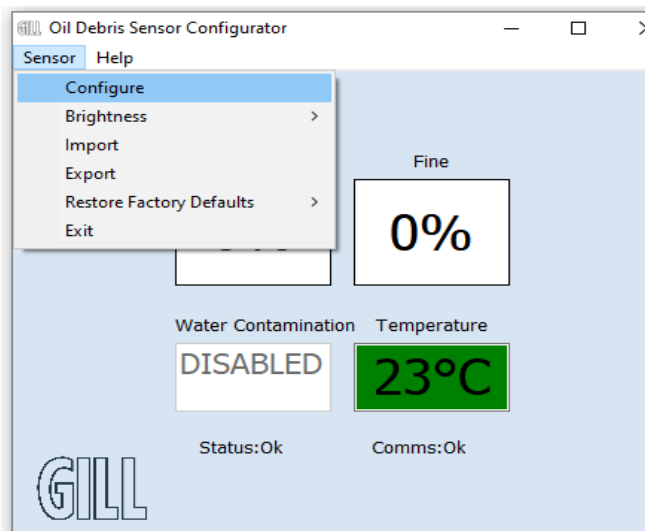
GILL Oil Debris Sensor Configurator

Sensor Help

Configure
Brightness >
Import
Export
Restore Factory Defaults >
Exit

Fine

0%

Water Contamination

DISABLED

Temperature

23°C

Status:Ok

Comms:Ok

GILL